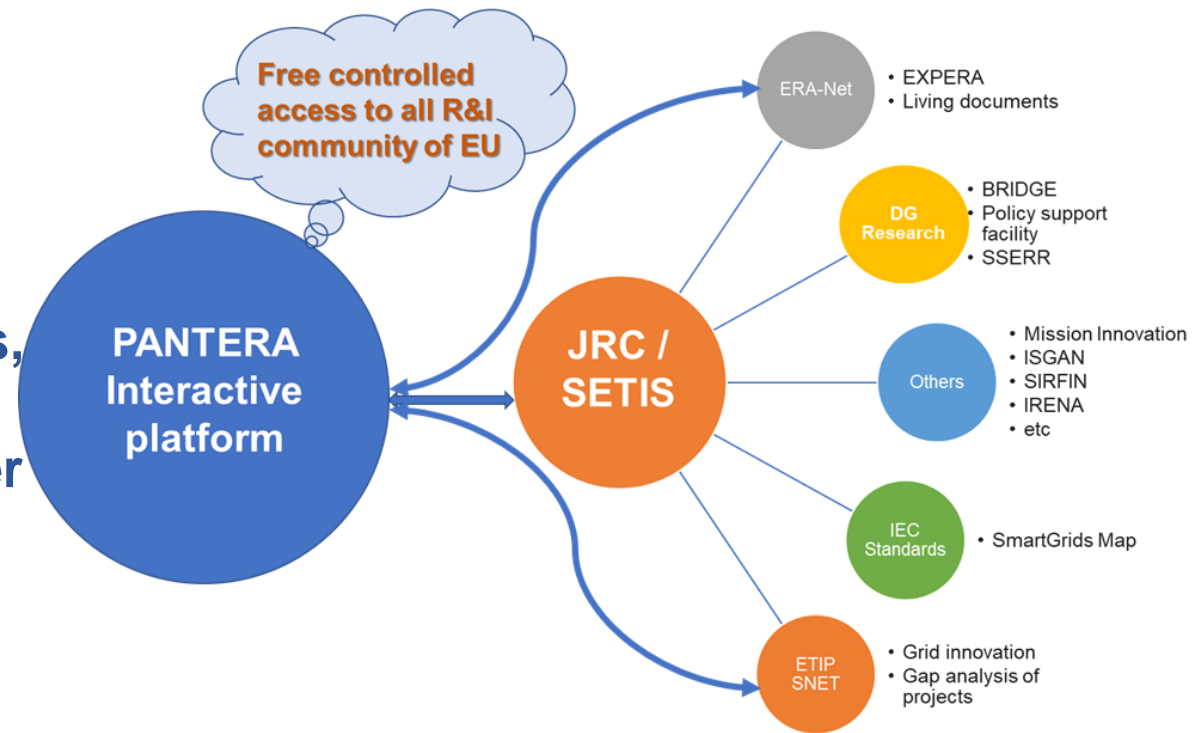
s,

er

Free controlled access to all R&I community of EU

PANTERA Interactive platform

JRC / SETIS

ERA-Net

• EXPERA
• Living documents

DG Research

• BRIDGE
• Policy support facility
• SSERR

Others

• Mission Innovation
• ISGAN
• SIRFIN
• IRENA
• etc

IEC Standards

• SmartGrids Map

ETIP SNET

• Grid innovation
• Gap analysis of projects